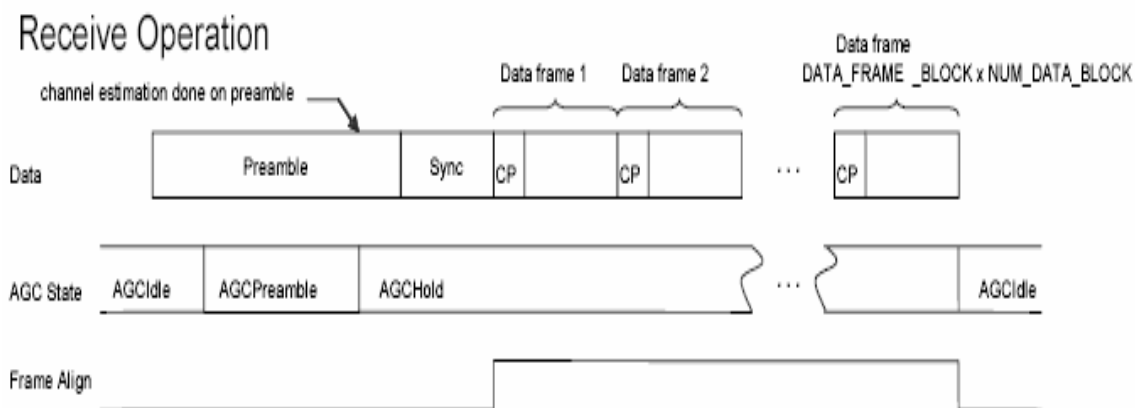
Receive Operation

channel estimation done on preamble

Data frame 1

Data frame 2

Data frame
DATA_FRAME _BLOCK x NUM_DATA_BLOCK

Data

Preamble

Sync

CP

CP

...

CP

AGC State

AGCIdle

AGCPreamble

AGCHold

...

AGCIdle

Frame Align